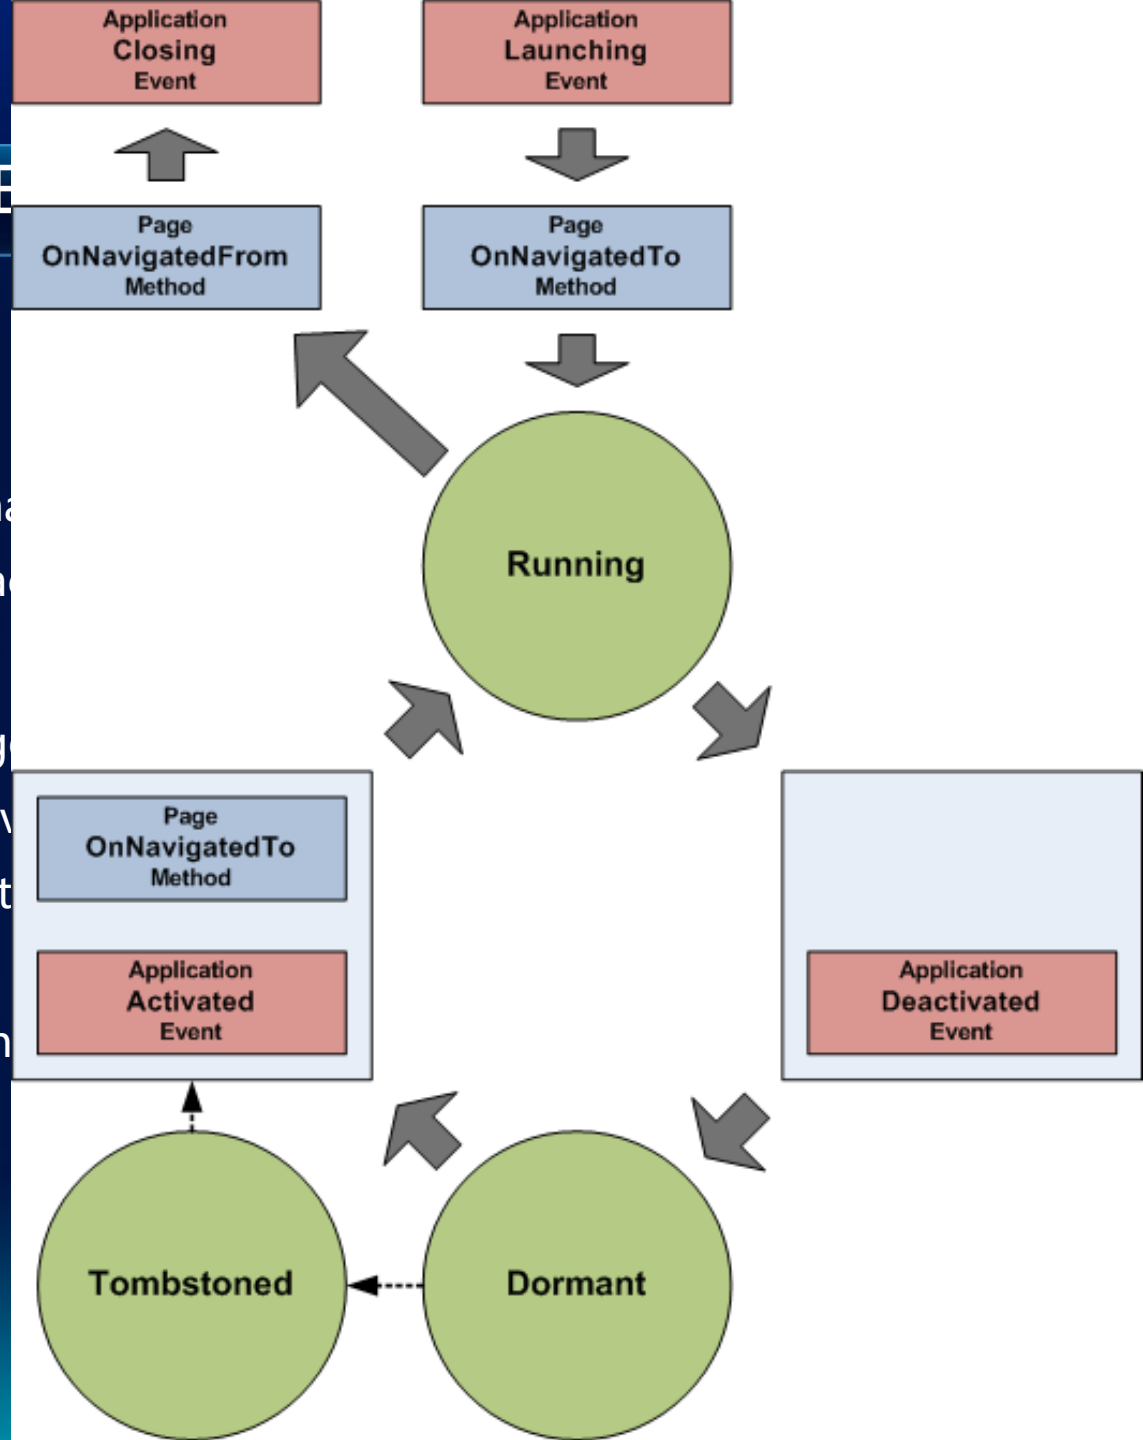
Application
Closing
Event

Application
Launching
Event

Page
OnNavigatedFrom
Method

Page
OnNavigatedTo
Method

Running

Page
OnNavigatedTo
Method

Application
Activated
Event

Application
Deactivated
Event

Tombstoned

Dormant